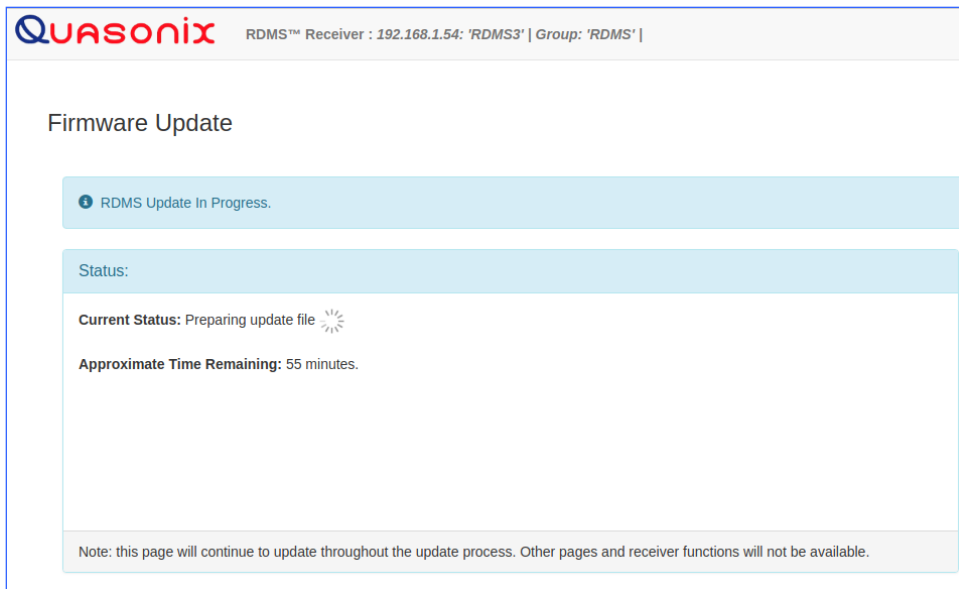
QUASONIX RDMS™ Receiver : 192.168.1.54: 'RDMS3' | Group: 'RDMS' |

Firmware Update

RDMS Update In Progress.

Status:

Current Status: Preparing update file

Approximate Time Remaining: 55 minutes.

Note: this page will continue to update throughout the update process. Other pages and receiver functions will not be available.